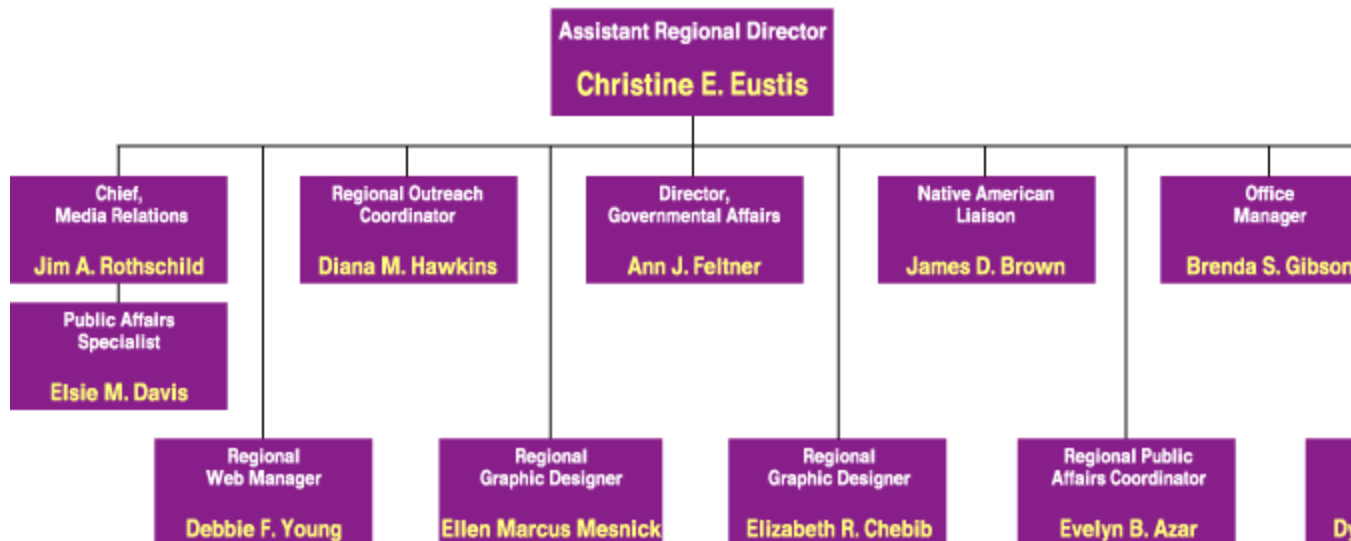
Assistant Regional Director
Christine E. Eustis

Chief, Media Relations
Jim A. Rothschild

Public Affairs Specialist
Elsie M. Davis

Regional Outreach Coordinator
Diana M. Hawkins

Director, Governmental Affairs
Ann J. Feltner

Native American Liaison
James D. Brown

Office Manager
Brenda S. Gibson

Regional Web Manager
Debbie F. Young

Regional Graphic Designer
Ellen Marcus Mesnick

Regional Graphic Designer
Elizabeth R. Chebib

Regional Public Affairs Coordinator
Evelyn B. Azar

Dy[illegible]